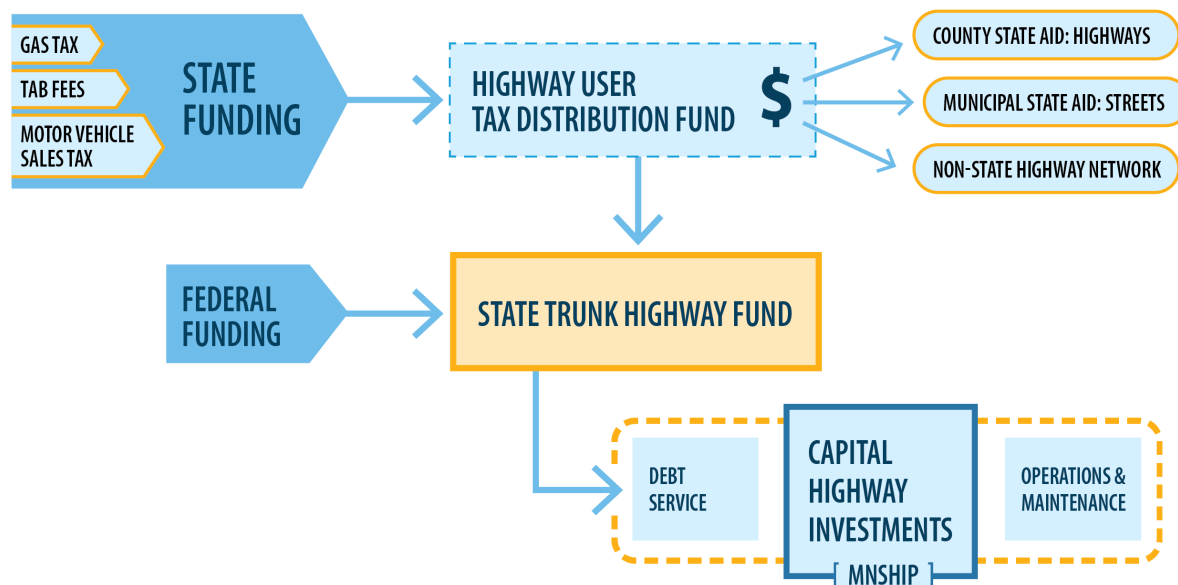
GAS TAX

TAB FEES

MOTOR VEHICLE SALES TAX

STATE FUNDING

HIGHWAY USER TAX DISTRIBUTION FUND

$

COUNTY STATE AID: HIGHWAYS

MUNICIPAL STATE AID: STREETS

NON-STATE HIGHWAY NETWORK

FEDERAL FUNDING

STATE TRUNK HIGHWAY FUND

DEBT SERVICE

CAPITAL HIGHWAY INVESTMENTS

MNSHIP

OPERATIONS & MAINTENANCE